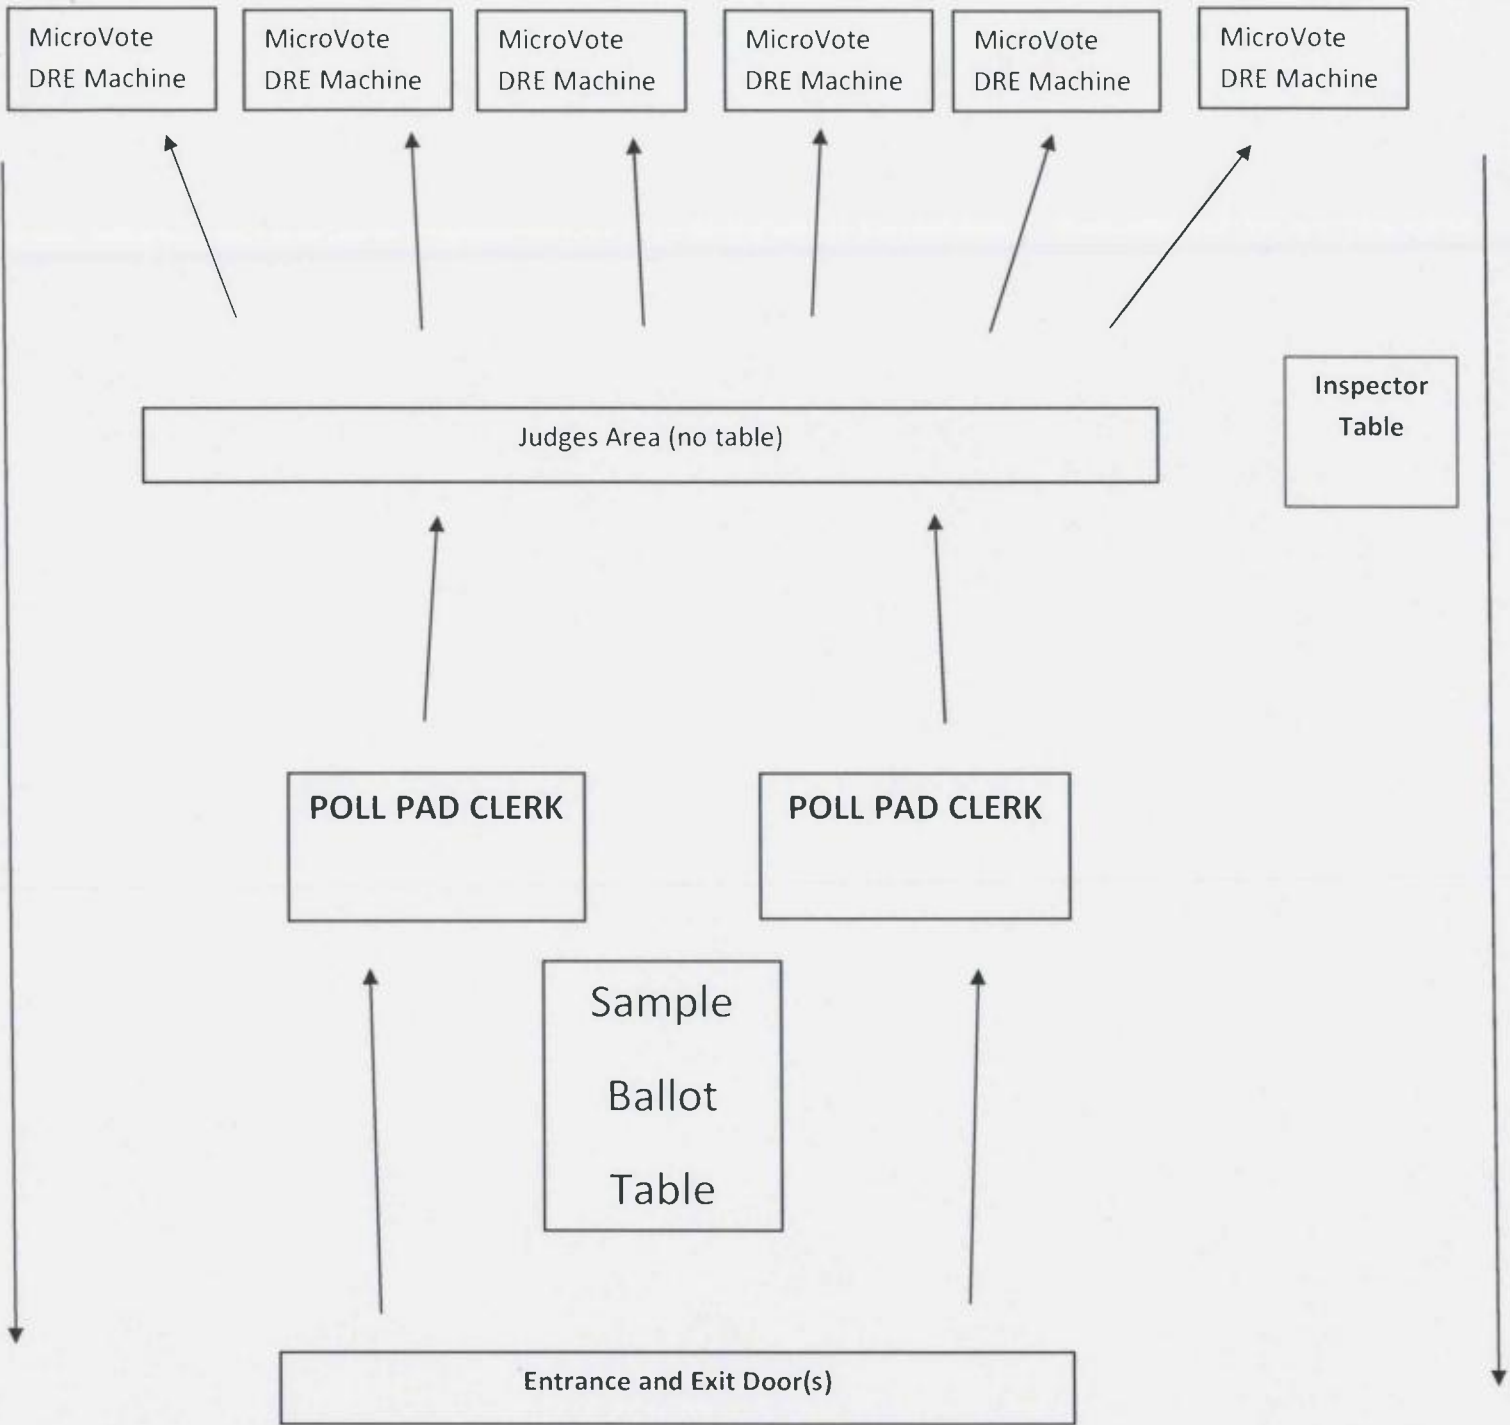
MicroVote DRE Machine

MicroVote DRE Machine

MicroVote DRE Machine

MicroVote DRE Machine

MicroVote DRE Machine

MicroVote DRE Machine

Judges Area (no table)

Inspector Table

POLL PAD CLERK

POLL PAD CLERK

Sample Ballot Table

Entrance and Exit Door(s)